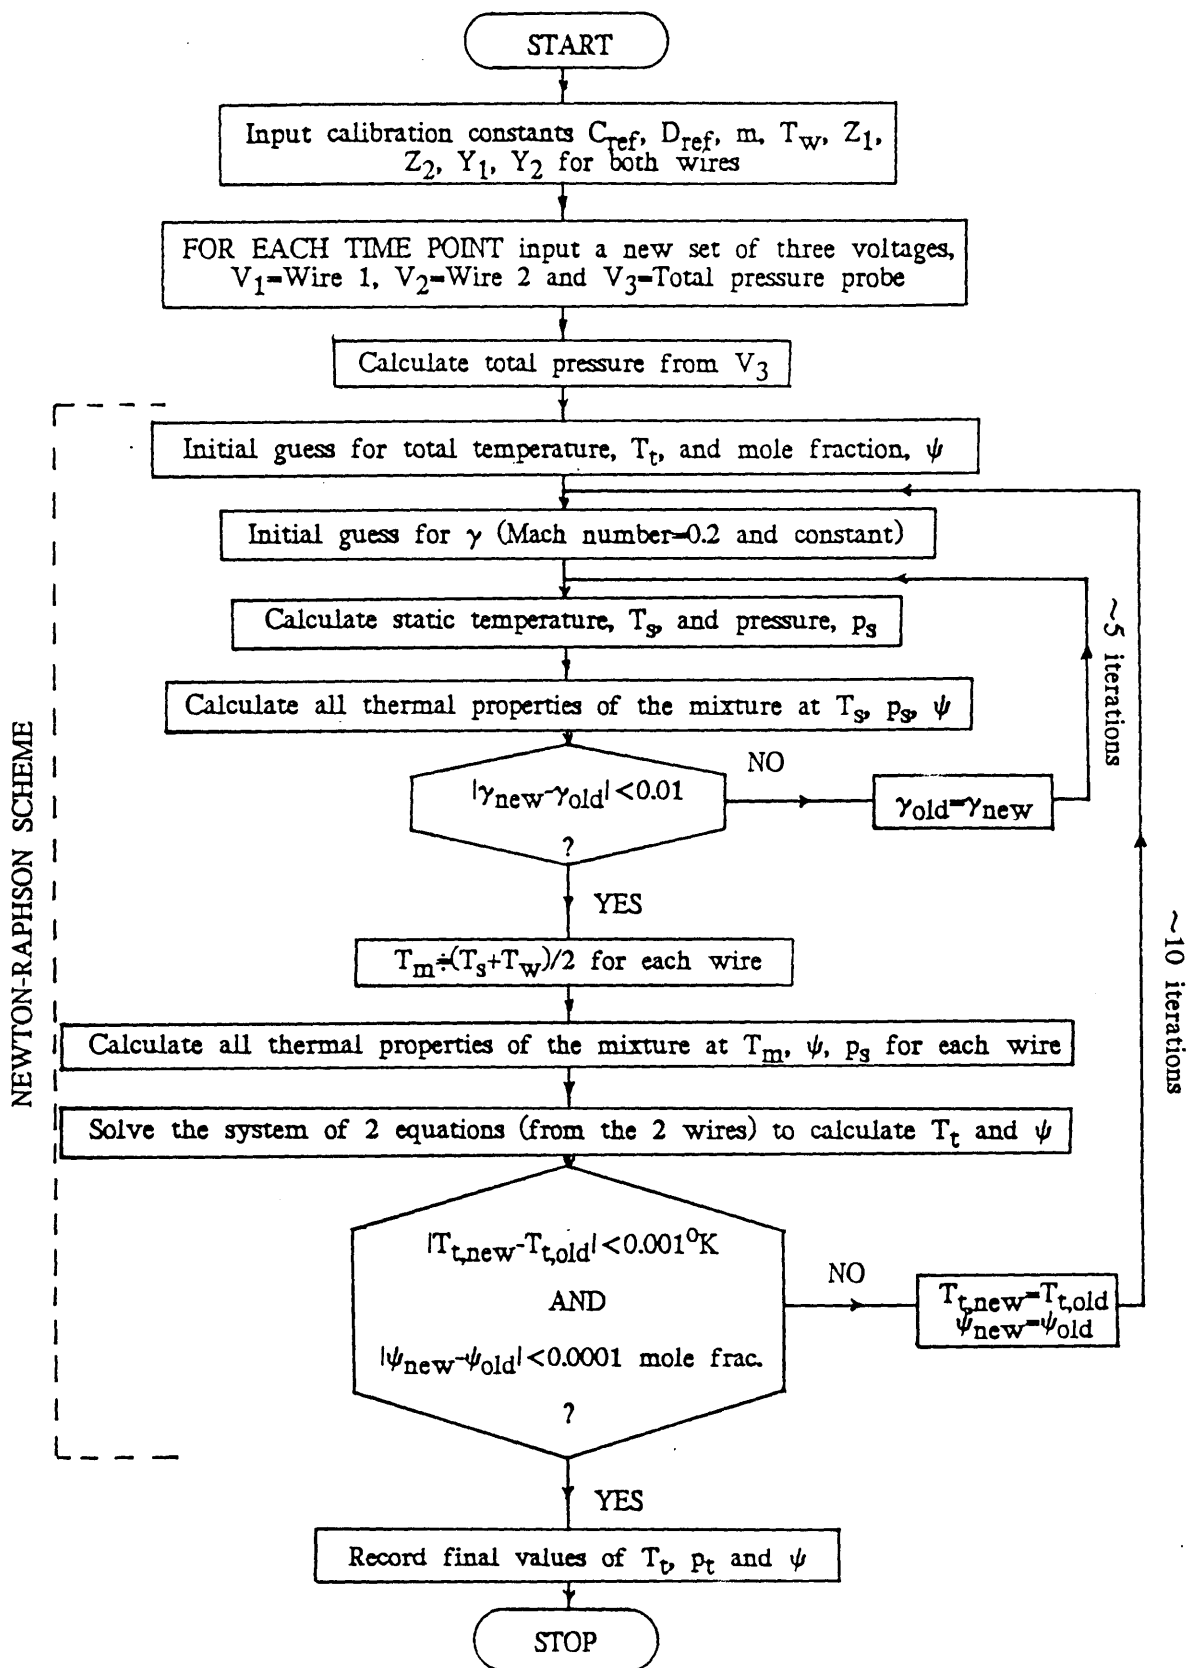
START

Input calibration constants $C_{ref}$, $D_{ref}$, m, $T_w$, $Z_1$, $Z_2$, $Y_1$, $Y_2$ for both wires

FOR EACH TIME POINT input a new set of three voltages, $V_1$=Wire 1, $V_2$=Wire 2 and $V_3$=Total pressure probe

Calculate total pressure from $V_3$

NEWTON-RAPHSON SCHEME

Initial guess for total temperature, $T_t$, and mole fraction, $\psi$

Initial guess for $\gamma$ (Mach number=0.2 and constant)

Calculate static temperature, $T_s$, and pressure, $p_s$

Calculate all thermal properties of the mixture at $T_s$, $p_s$, $\psi$

$|\gamma_{new}-\gamma_{old}|<0.01$ ?

NO

$\gamma_{old}=\gamma_{new}$

~5 iterations

YES

$T_m \div (T_s+T_w)/2$ for each wire

Calculate all thermal properties of the mixture at $T_m$, $\psi$, $p_s$ for each wire

Solve the system of 2 equations (from the 2 wires) to calculate $T_t$ and $\psi$

$|T_{t,new}-T_{t,old}|<0.001^oK$ AND $|\psi_{new}-\psi_{old}|<0.0001$ mole frac. ?

NO

$T_{t,new}=T_{t,old}$
$\psi_{new}=\psi_{old}$

~10 iterations

YES

Record final values of $T_t$, $p_t$ and $\psi$

STOP